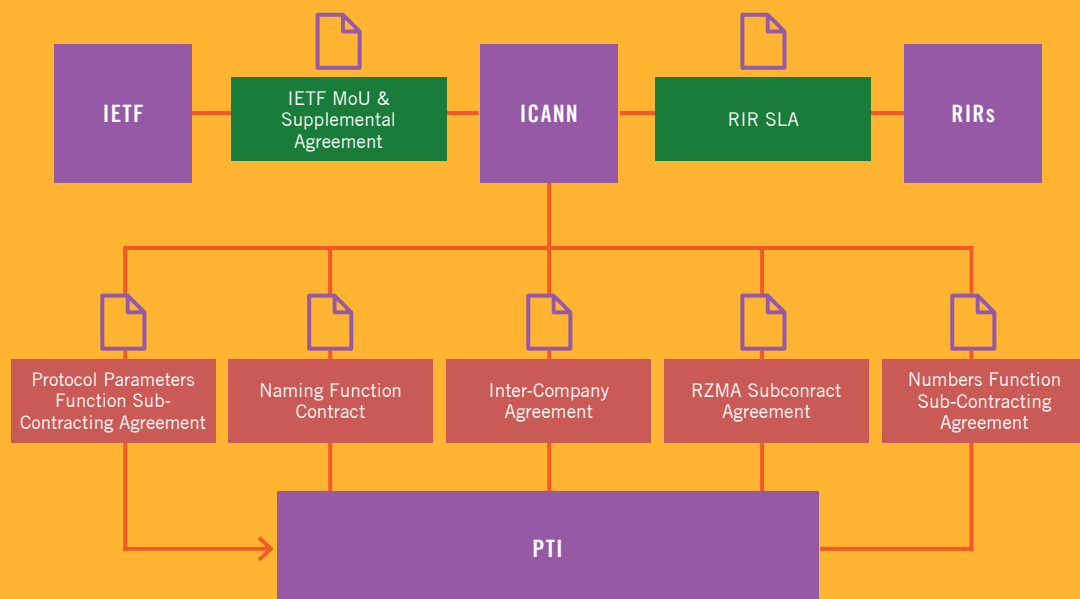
IETF

IETF MoU & Supplemental Agreement

ICANN

RIR SLA

RIRs

Protocol Parameters Function Sub-Contracting Agreement

Naming Function Contract

Inter-Company Agreement

RZMA Subconract Agreement

Numbers Function Sub-Contracting Agreement

PTI